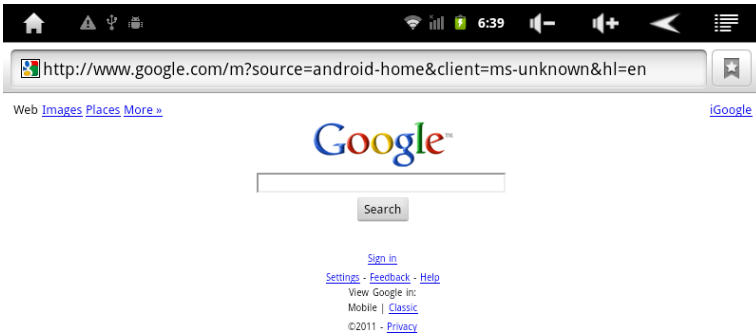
6:39

http://www.google.com/m?source=android-home&client=ms-unknown&hl=en

Web Images Places More »

iGoogle

Google™

Search

Sign in

Settings - Feedback - Help

View Google in:

Mobile | Classic

©2011 - Privacy